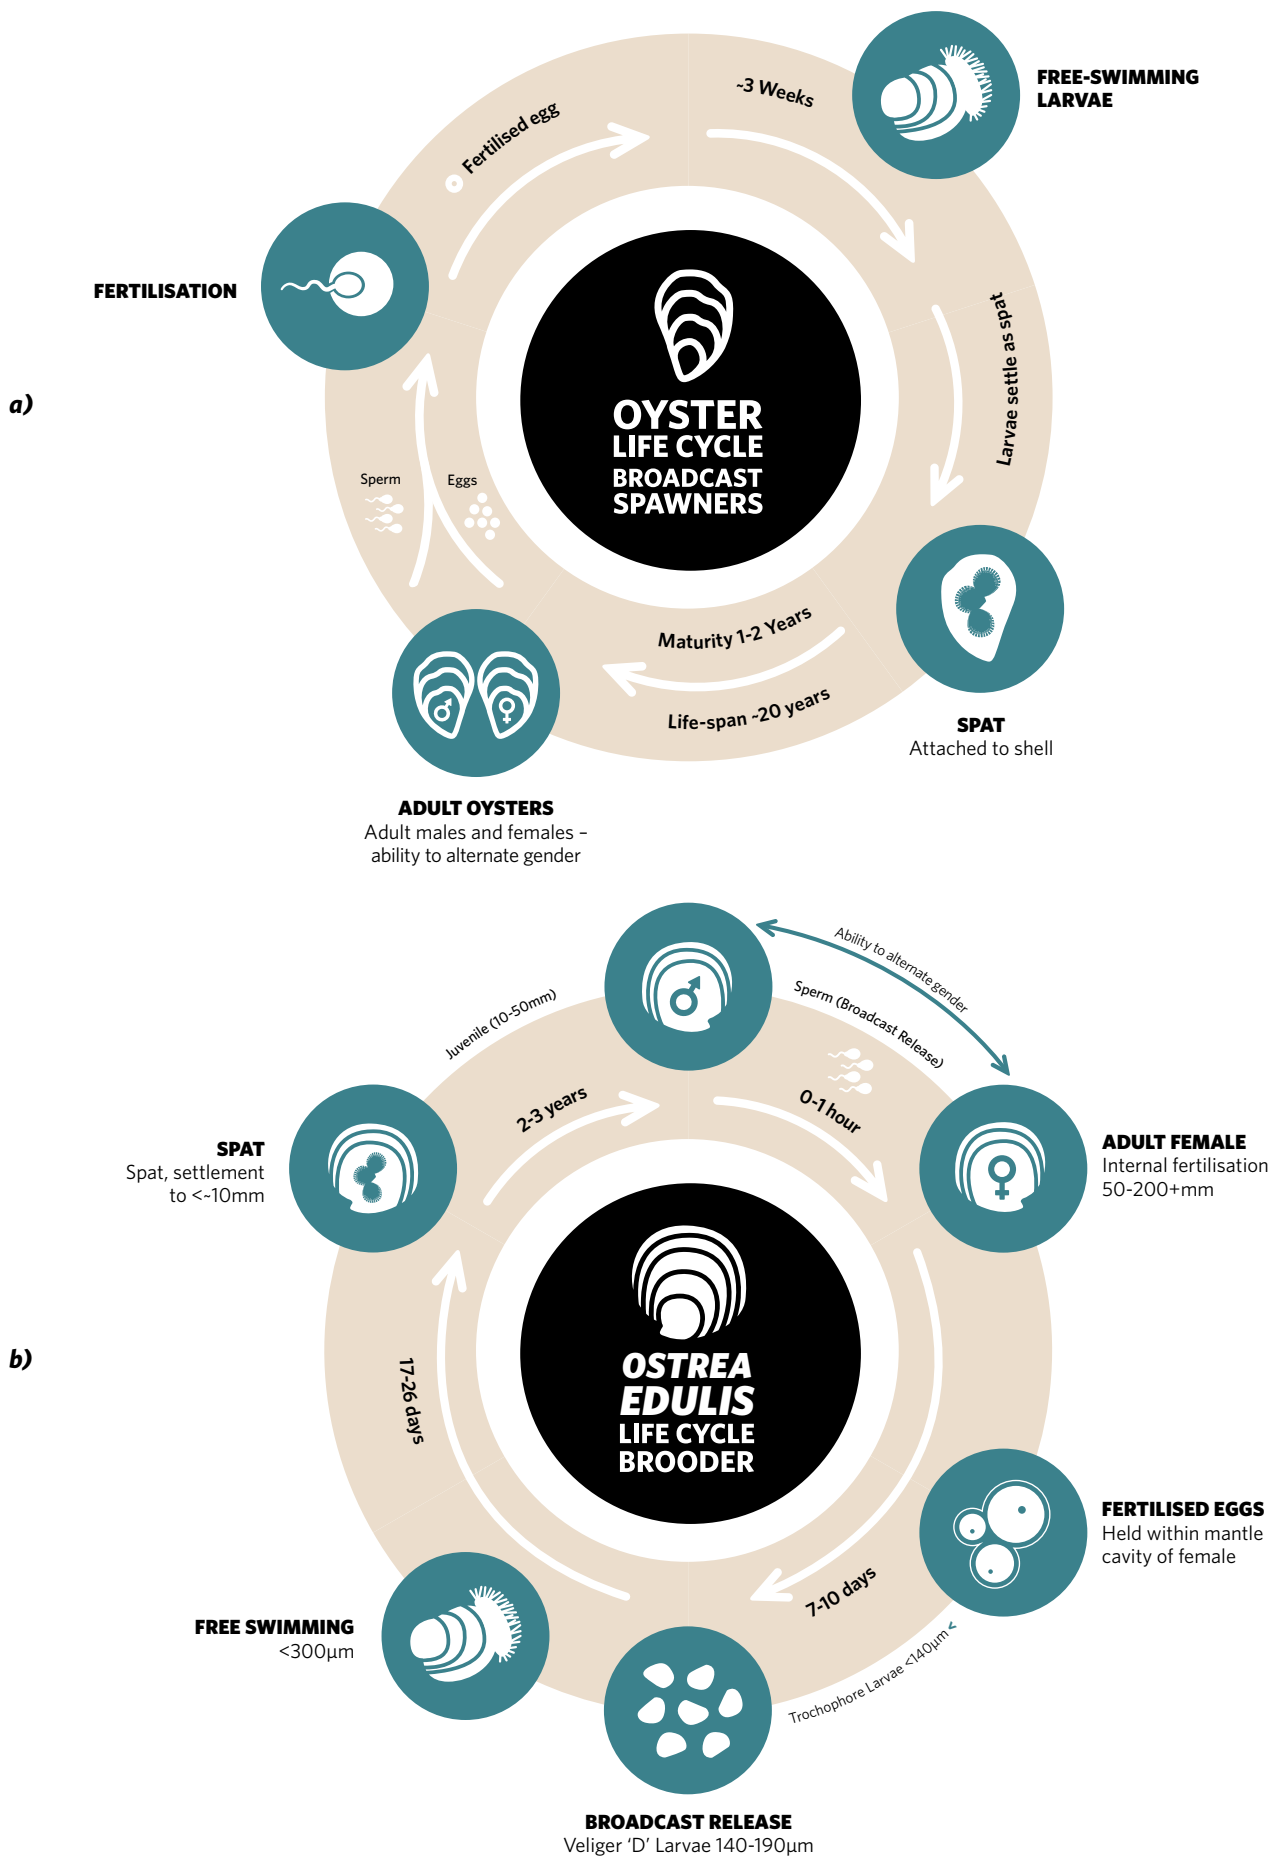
a)

OYSTER LIFE CYCLE BROADCAST SPAWNERS

Fertilised egg

~3 Weeks

FREE-SWIMMING LARVAE

Larvae settle as spat

SPAT
Attached to shell

Maturity 1-2 Years

Life-span ~20 years

ADULT OYSTERS
Adult males and females – ability to alternate gender

Sperm

Eggs

FERTILISATION

b)

OSTREA EDULIS LIFE CYCLE BROODER

Ability to alternate gender

Sperm (Broadcast Release)

0-1 hour

ADULT FEMALE
Internal fertilisation 50-200+mm

FERTILISED EGGS
Held within mantle cavity of female

7-10 days

Trochophore Larvae <140µm

BROADCAST RELEASE
Veliger 'D' Larvae 140-190µm

FREE SWIMMING
<300µm

17-26 days

SPAT
Spat, settlement to <~10mm

Juvenile (10-50mm)

2-3 years